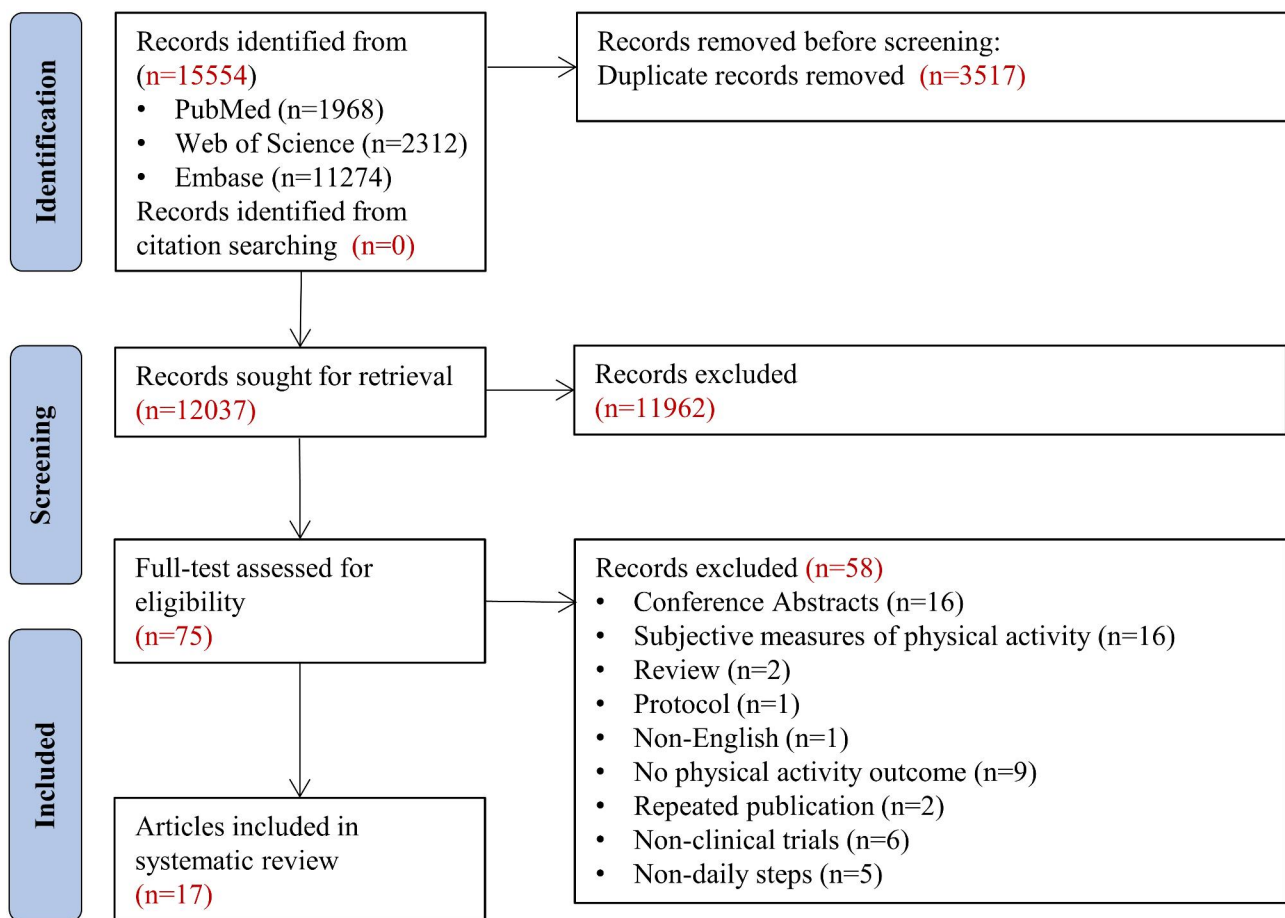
Identification

Records identified from (n=15554)
• PubMed (n=1968)
• Web of Science (n=2312)
• Embase (n=11274)
Records identified from citation searching (n=0)

Records removed before screening:
Duplicate records removed (n=3517)

Screening

Records sought for retrieval (n=12037)

Records excluded (n=11962)

Full-test assessed for eligibility (n=75)

Records excluded (n=58)
• Conference Abstracts (n=16)
• Subjective measures of physical activity (n=16)
• Review (n=2)
• Protocol (n=1)
• Non-English (n=1)
• No physical activity outcome (n=9)
• Repeated publication (n=2)
• Non-clinical trials (n=6)
• Non-daily steps (n=5)

Included

Articles included in systematic review (n=17)